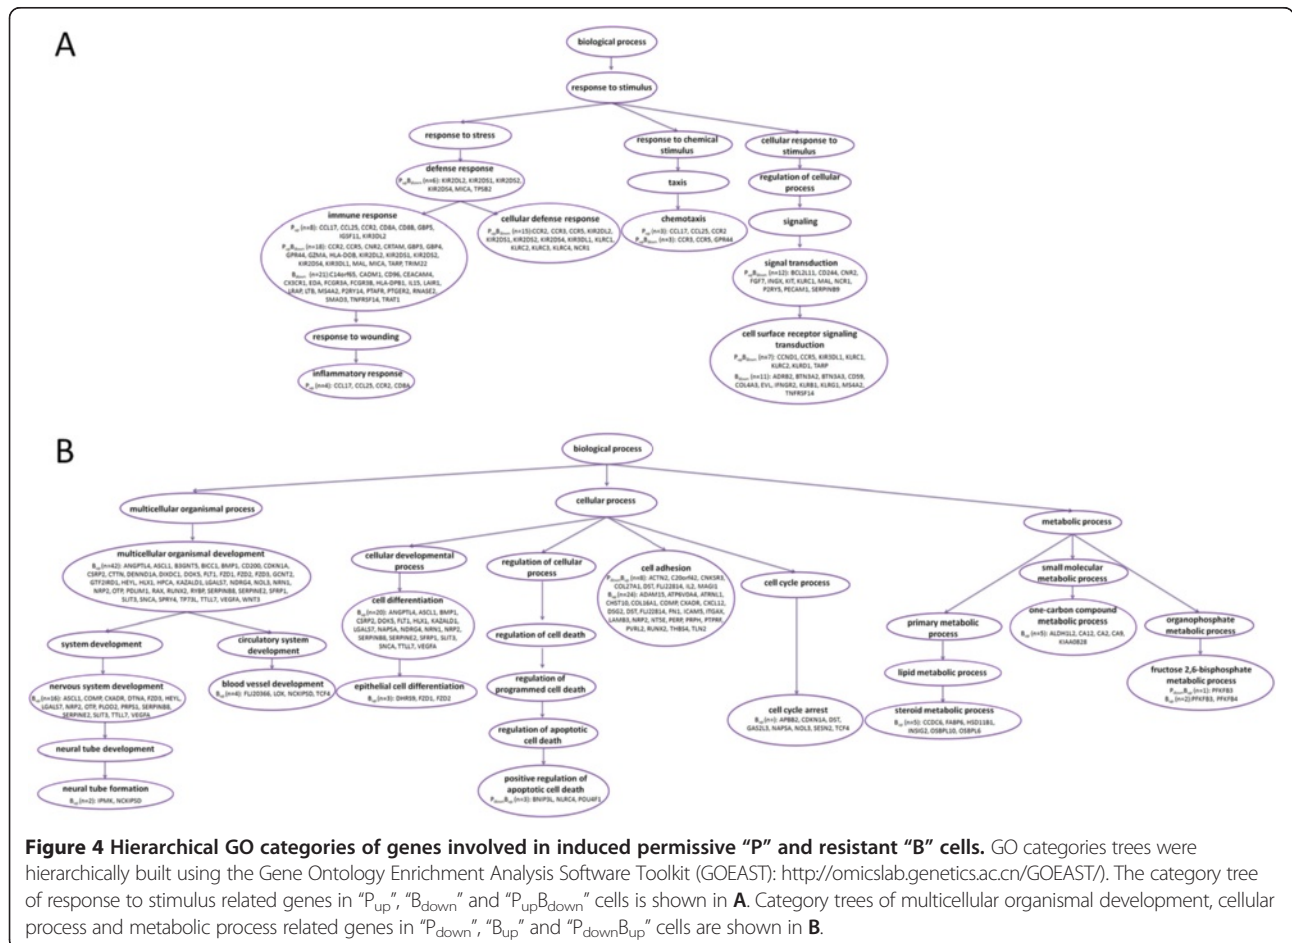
A

biological process

response to stimulus

response to stress

response to chemical stimulus

cellular response to stimulus

defense response

$P_{up}B_{down}$ (n=6): KIR2DL2, KIR2DS1, KIR2DS2, KIR2DS4, MICA, TPSB2

taxis

regulation of cellular process

immune response

$P_{up}$ (n=8): CCL17, CCL25, CCR2, CD8A, CD8B, GBP5, IGSF11, KIR3DL2

$P_{up}B_{down}$ (n=18): CCR2, CCR5, CNR2, CRTAM, GBP3, GBP4, GPR44, GZMA, HLA-DOB, KIR2DL2, KIR2DS1, KIR2DS2, KIR2DS4, KIR3DL1, MAL, MICA, TARP, TRIM22

$B_{down}$ (n=21): C14orf65, CADM1, CD96, CEACAM4, CX3CR1, EDA, FCGR3A, FCGR3B, HLA-DPB1, IL15, LAIR1, LRAP, LTB, MS4A2, P2RY14, PTAFR, PTGER2, RNASE2, SMAD3, TNFRSF14, TRAT1

cellular defense response

$P_{up}B_{down}$ (n=15): CCR2, CCR3, CCR5, KIR2DL2, KIR2DS1, KIR2DS2, KIR2DS4, KIR3DL1, KLRC1, KLRC2, KLRC3, KLRC4, NCR1

chemotaxis

$P_{up}$ (n=3): CCL17, CCL25, CCR2

$P_{up}B_{down}$ (n=3): CCR3, CCR5, GPR44

signaling

signal transduction

$P_{up}B_{down}$ (n=12): BCL2L11, CD244, CNR2, FGF7, INSIX, KIT, KLRC1, MAL, NCR1, P2RY5, PECAM1, SERPINB9

response to wounding

inflammatory response

$P_{up}$ (n=4): CCL17, CCL25, CCR2, CD8A

cell surface receptor signaling transduction

$P_{up}B_{down}$ (n=7): CCND1, CCR5, KIR3DL1, KLRC1, KLRC2, KLRD1, TARP

$B_{down}$ (n=11): ADRB2, BTN3A2, BTN3A3, CD59, COL4A3, EVL, IFNGR2, KLRB1, KLRG1, MS4A2, TNFRSF14

B

biological process

multicellular organismal process

cellular process

metabolic process

multicellular organismal development

$B_{up}$ (n=42): ANGPTL4, ASCL1, B3GNT5, BICC1, BMP1, CD200, CDKN1A, CSRP2, CTTN, DENND1A, DIXDC1, DOK5, FLT1, FZD1, FZD2, FZD3, GCNT2, GTF2IRD1, HEYL, HLX1, HPCA, KAZALD1, LGALS7, NDRG4, NOL3, NRN1, NRP2, OTP, PDLIM1, RAX, RUNX2, RYBP, SERPINB8, SERPINE2, SFRP1, SLIT3, SNCA, SPRY4, TP73L, TTLL7, VEGFA, WNT3

cellular developmental process

regulation of cellular process

cell adhesion

$P_{down}B_{up}$ (n=8): ACTN2, C20orf42, CNKSR3, COL27A1, DST, FLJ22814, IL2, MAGI1

$B_{up}$ (n=24): ADAM15, ATP6V0A4, ATRNL1, CHST10, COL16A1, COMP, CXADR, CXCL12, DSG2, DST, FLJ20814, FN1, ICAM5, ITGAX, LAMB3, NRP2, NT5E, PERP, PRPH, PTPRK, PVRL2, RUNX2, THBS4, TLN2

cell cycle process

small molecular metabolic process

cell differentiation

$B_{up}$ (n=20): ANGPTL4, ASCL1, BMP1, CSRP2, DOK5, FLT1, HLX1, KAZALD1, LGALS7, NAPSA, NDRG4, NRN1, NRP2, SERPINB8, SERPINE2, SFRP1, SLIT3, SNCA, TTLL7, VEGFA

regulation of cell death

primary metabolic process

one-carbon compound metabolic process

$B_{up}$ (n=5): ALDH1L2, CA12, CA2, CA8, KIAA0828

organophosphate metabolic process

system development

circulatory system development

nervous system development

$B_{up}$ (n=16): ASCL1, COMP, CXADR, DTNA, FZD3, HEYL, LGALS7, NRP2, OTP, PLOD2, PRPS1, SERPINB8, SERPINE2, SLIT3, TTLL7, VEGFA

blood vessel development

$B_{up}$ (n=4): FLJ20366, LOX, NCKIPSD, TCF4

epithelial cell differentiation

$B_{up}$ (n=3): DHRS9, FZD1, FZD2

regulation of programmed cell death

lipid metabolic process

fructose 2,6-bisphosphate metabolic process

$P_{down}B_{up}$ (n=1): PFKFB3

$B_{up}$ (n=2): PFKFB3, PFKFB4

neural tube development

regulation of apoptotic cell death

cell cycle arrest

$B_{up}$ (n=): APBB2, CDKN1A, DST, GAS2L3, NAPSA, NOL3, SESN2, TCF4

steroid metabolic process

$B_{up}$ (n=5): CCDC6, FABP6, HSD11B1, INSIG2, OSBPL10, OSBPL6

neural tube formation

$B_{up}$ (n=2): IPMK, NCKIPSD

positive regulation of apoptotic cell death

$P_{down}B_{up}$ (n=3): BNIP3L, NLRC4, POU4F1

**Figure 4 Hierarchical GO categories of genes involved in induced permissive "P" and resistant "B" cells.** GO categories trees were hierarchically built using the Gene Ontology Enrichment Analysis Software Toolkit (GOEAST): http://omicslab.genetics.ac.cn/GOEAST/). The category tree of response to stimulus related genes in "$P_{up}$", "$B_{down}$" and "$P_{up}B_{down}$" cells is shown in **A**. Category trees of multicellular organismal development, cellular process and metabolic process related genes in "$P_{down}$", "$B_{up}$" and "$P_{down}B_{up}$" cells are shown in **B**.